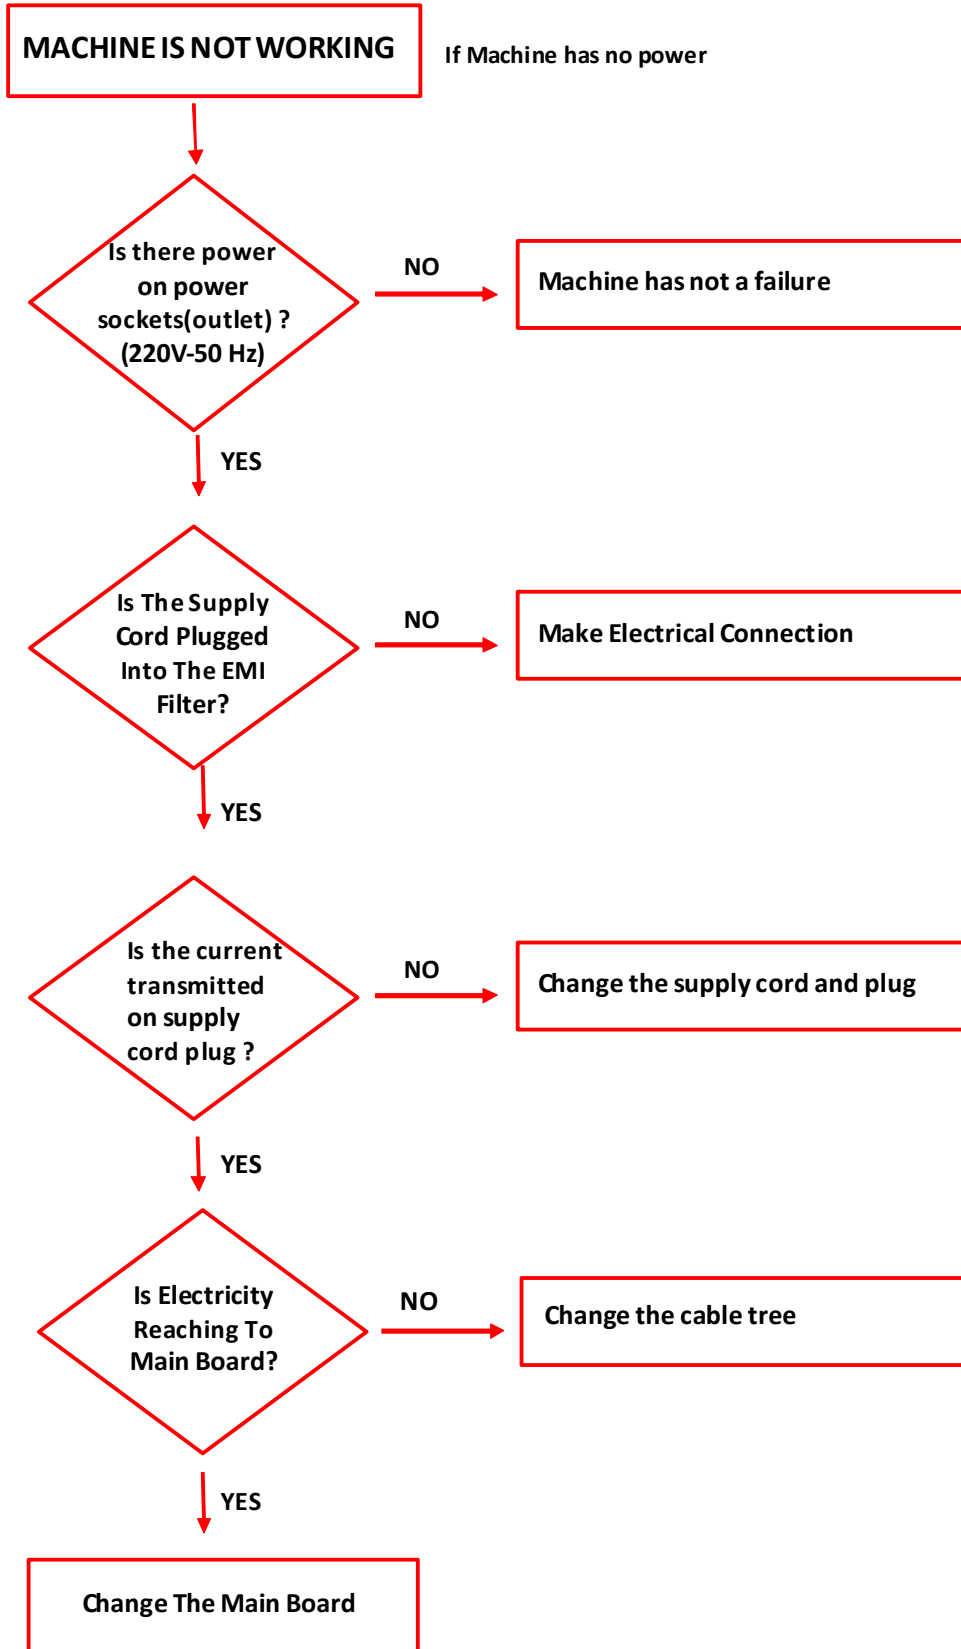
MACHINE IS NOT WORKING

If Machine has no power

Is there power on power sockets(outlet) ? (220V-50 Hz)

NO

Machine has not a failure

YES

Is The Supply Cord Plugged Into The EMI Filter?

NO

Make Electrical Connection

YES

Is the current transmitted on supply cord plug ?

NO

Change the supply cord and plug

YES

Is Electricity Reaching To Main Board?

NO

Change the cable tree

YES

Change The Main Board